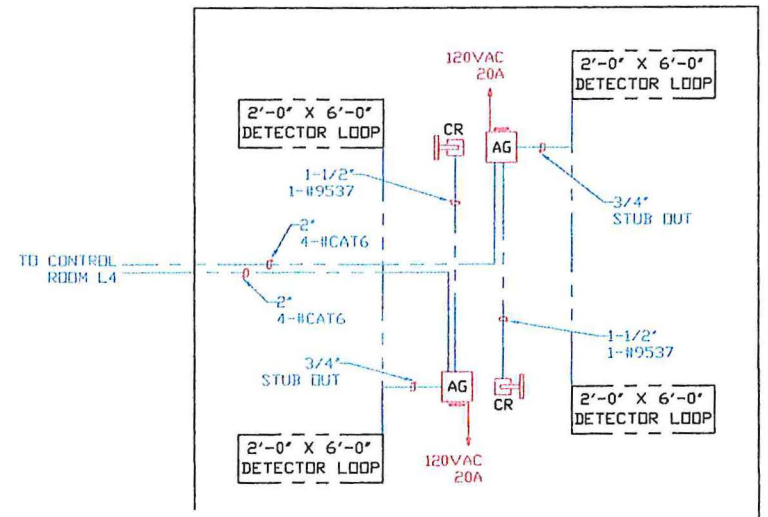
120VAC
20A

2'-0" X 6'-0"
DETECTOR LOOP

2'-0" X 6'-0"
DETECTOR LOOP

CR

AG

1-1/2"
1-#9537

3/4"
STUB OUT

2"
4-#CAT6

TO CONTROL
ROOM L4

2"
4-#CAT6

1-1/2"
1-#9537

3/4"
STUB OUT

AG

CR

2'-0" X 6'-0"
DETECTOR LOOP

2'-0" X 6'-0"
DETECTOR LOOP

120VAC
20A